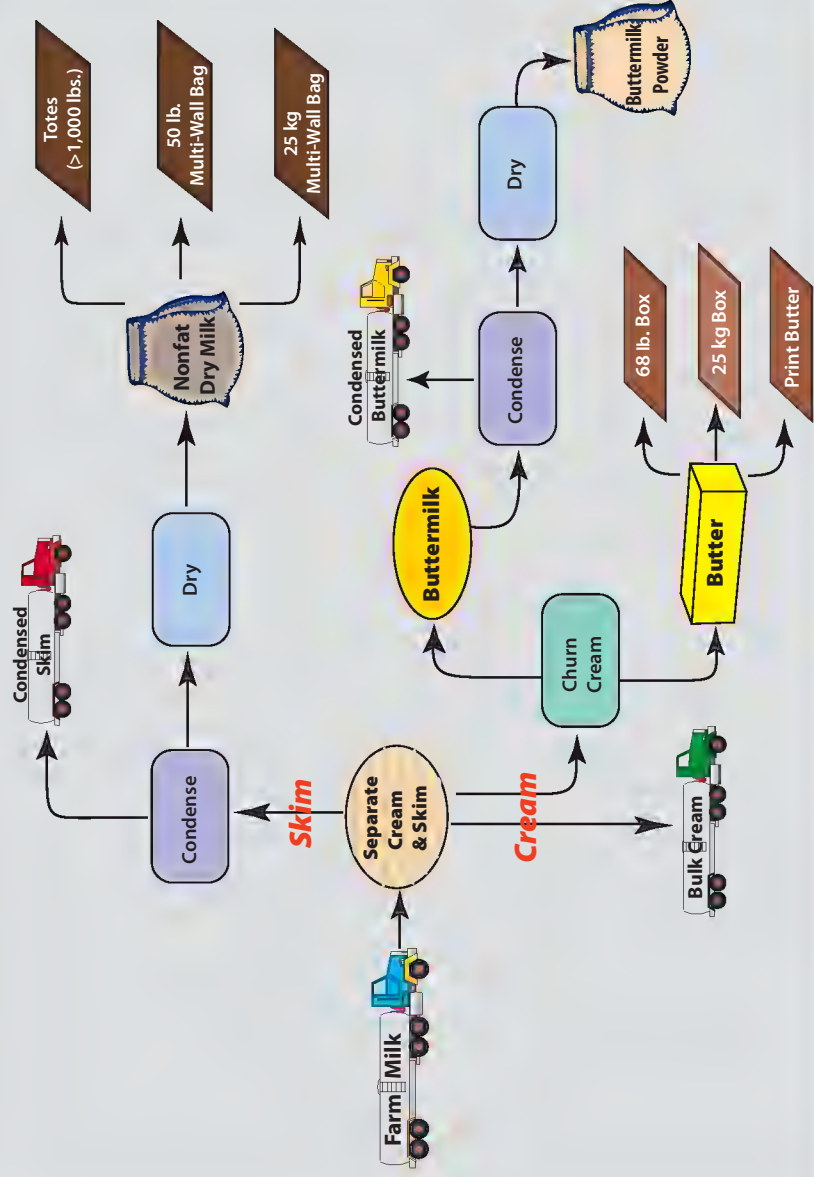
Farm Milk

Separate Cream & Skim

Skim

Cream

Bulk Cream

Condense

Condensed Skim

Dry

Nonfat Dry Milk

Totes (>1,000 lbs.)

50 lb. Multi-Wall Bag

25 kg Multi-Wall Bag

Churn Cream

Buttermilk

Condense

Condensed Buttermilk

Dry

Buttermilk Powder

Butter

68 lb. Box

25 kg Box

Print Butter